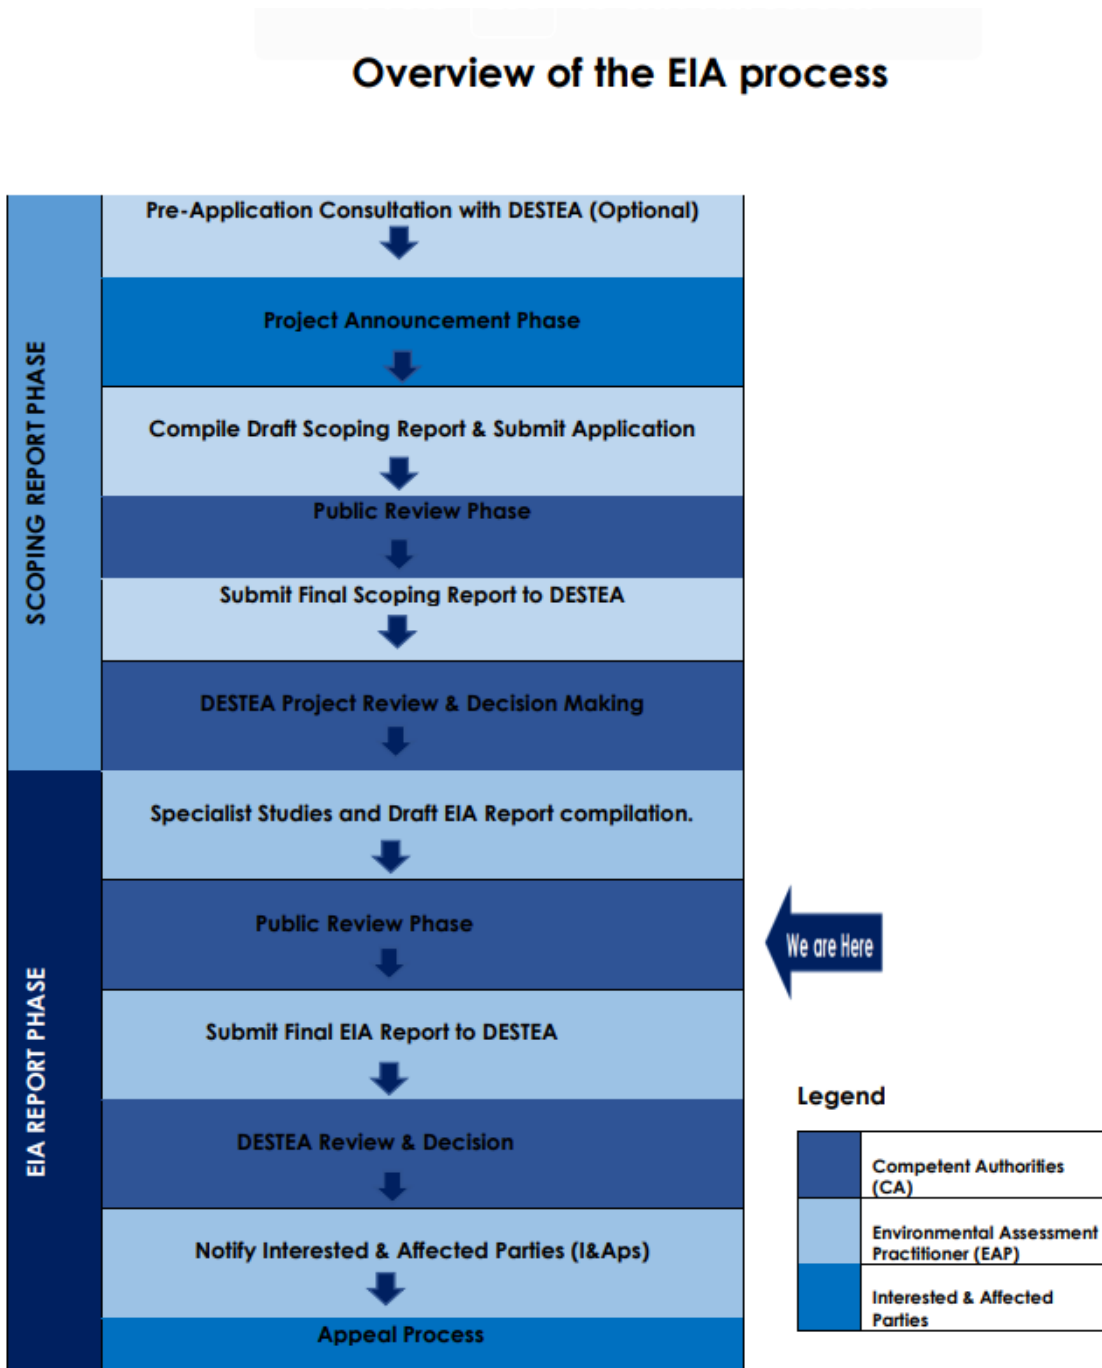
Overview of the EIA process

SCOPING REPORT PHASE

Pre-Application Consultation with DESTEA (Optional)

Project Announcement Phase

Compile Draft Scoping Report & Submit Application

Public Review Phase

Submit Final Scoping Report to DESTEA

DESTEA Project Review & Decision Making

EIA REPORT PHASE

Specialist Studies and Draft EIA Report compilation.

Public Review Phase

We are Here

Submit Final EIA Report to DESTEA

DESTEA Review & Decision

Notify Interested & Affected Parties (I&Aps)

Appeal Process

Legend

| | |
|---|---|
| | Competent Authorities (CA) |
| | Environmental Assessment Practitioner (EAP) |
| | Interested & Affected Parties |